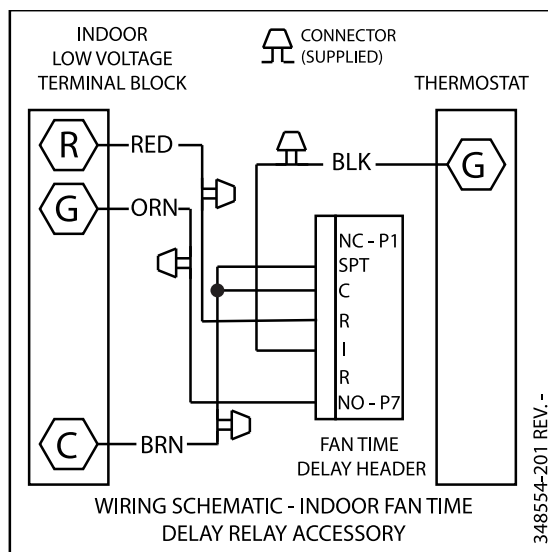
INDOOR
LOW VOLTAGE
TERMINAL BLOCK

CONNECTOR
(SUPPLIED)

THERMOSTAT

R

RED

G

ORN

BLK

G

NC - P1
SPT
C
R
I
R
NO - P7

C

BRN

FAN TIME
DELAY HEADER

WIRING SCHEMATIC - INDOOR FAN TIME
DELAY RELAY ACCESSORY

348554-201 REV.-